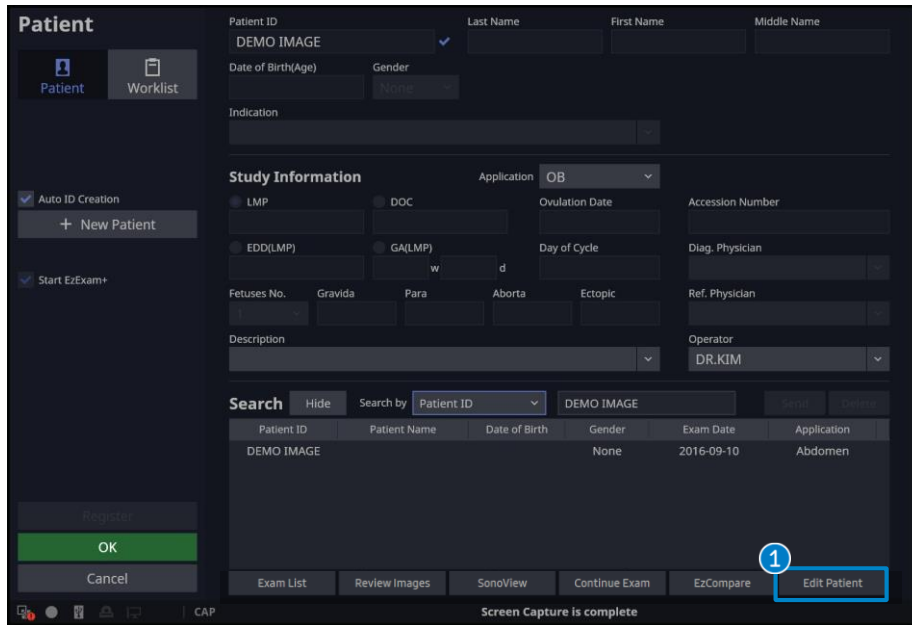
Patient

Patient Worklist

Auto ID Creation

+ New Patient

Start EzExam+

Register

OK

Cancel

CAP

Patient ID
DEMO IMAGE

Last Name

First Name

Middle Name

Date of Birth(Age)

Gender
None

Indication

Study Information

Application OB

LMP

DOC

Ovulation Date

Accession Number

EDD(LMP)

GA(LMP)

w d

Day of Cycle

Diag. Physician

Fetuses No.
1

Gravida

Para

Aborta

Ectopic

Ref. Physician

Description

Operator
DR.KIM

Search Hide Search by Patient ID DEMO IMAGE Send Delete

| Patient ID | Patient Name | Date of Birth | Gender | Exam Date | Application |
|---|---|---|---|---|---|
| DEMO IMAGE | | | None | 2016-09-10 | Abdomen |

1

Exam List Review Images SonoView Continue Exam EzCompare Edit Patient

Screen Capture is complete